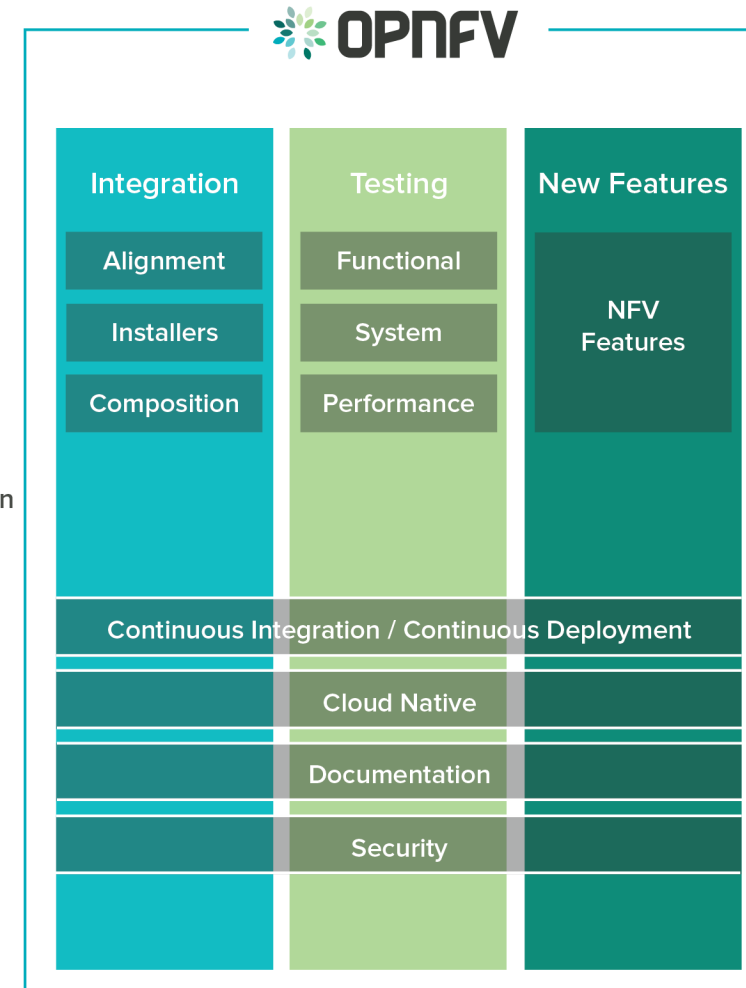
OPNFV

Integration

Alignment

Installers

Composition

Testing

Functional

System

Performance

New Features

NFV Features

n

Continuous Integration / Continuous Deployment

Cloud Native

Documentation

Security